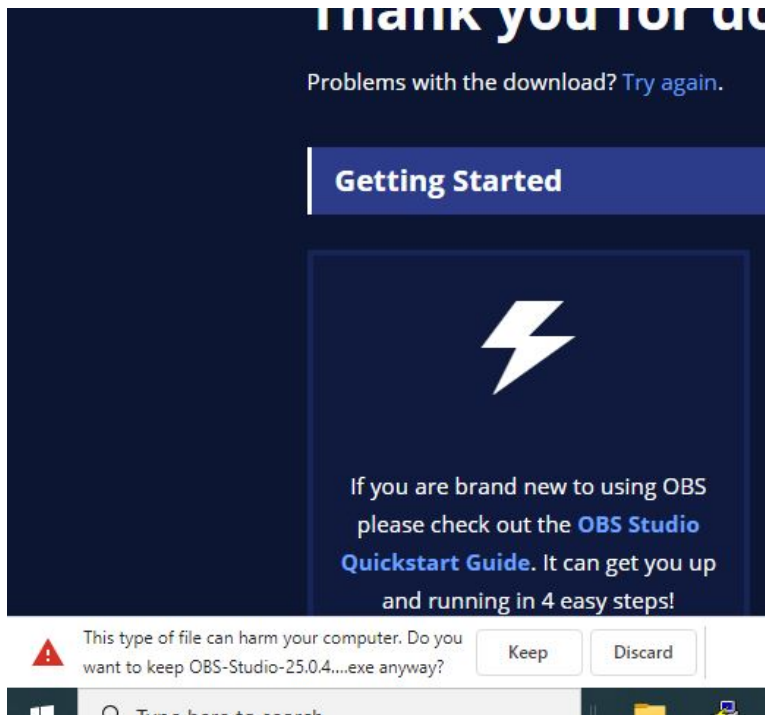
Thank you for d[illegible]

Problems with the download? Try again.

Getting Started

If you are brand new to using OBS please check out the OBS Studio Quickstart Guide. It can get you up and running in 4 easy steps!

This type of file can harm your computer. Do you want to keep OBS-Studio-25.0.4....exe anyway?

Keep

Discard

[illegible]